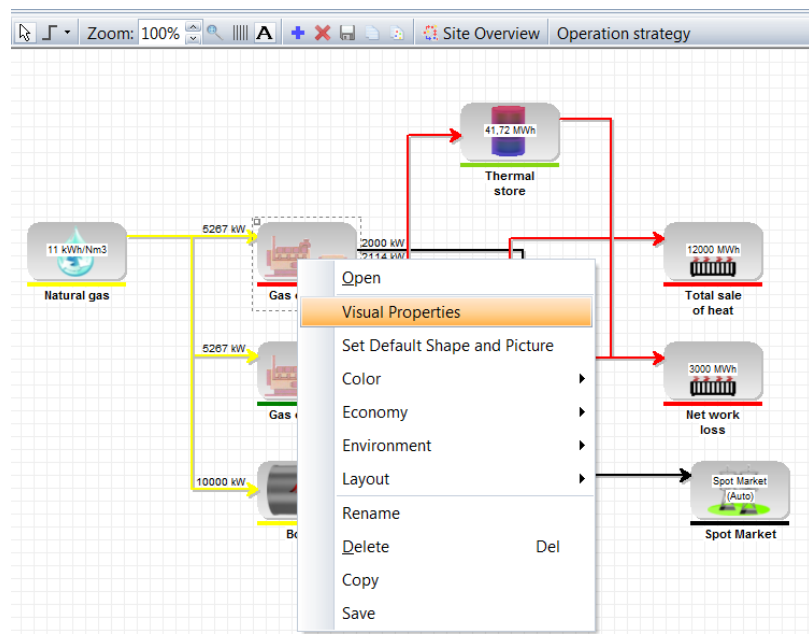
Zoom: 100% Site Overview Operation strategy

41,72 MWh
Thermal store

11 kWh/Nm3
Natural gas

5267 kW
2000 kW
2114 kW
Gas e

5267 kW
Gas e

10000 kW
Bo

12000 MWh
Total sale of heat

3000 MWh
Net work loss

Spot Market (Auto)
Spot Market

Open
Visual Properties
Set Default Shape and Picture
Color
Economy
Environment
Layout
Rename
Delete Del
Copy
Save